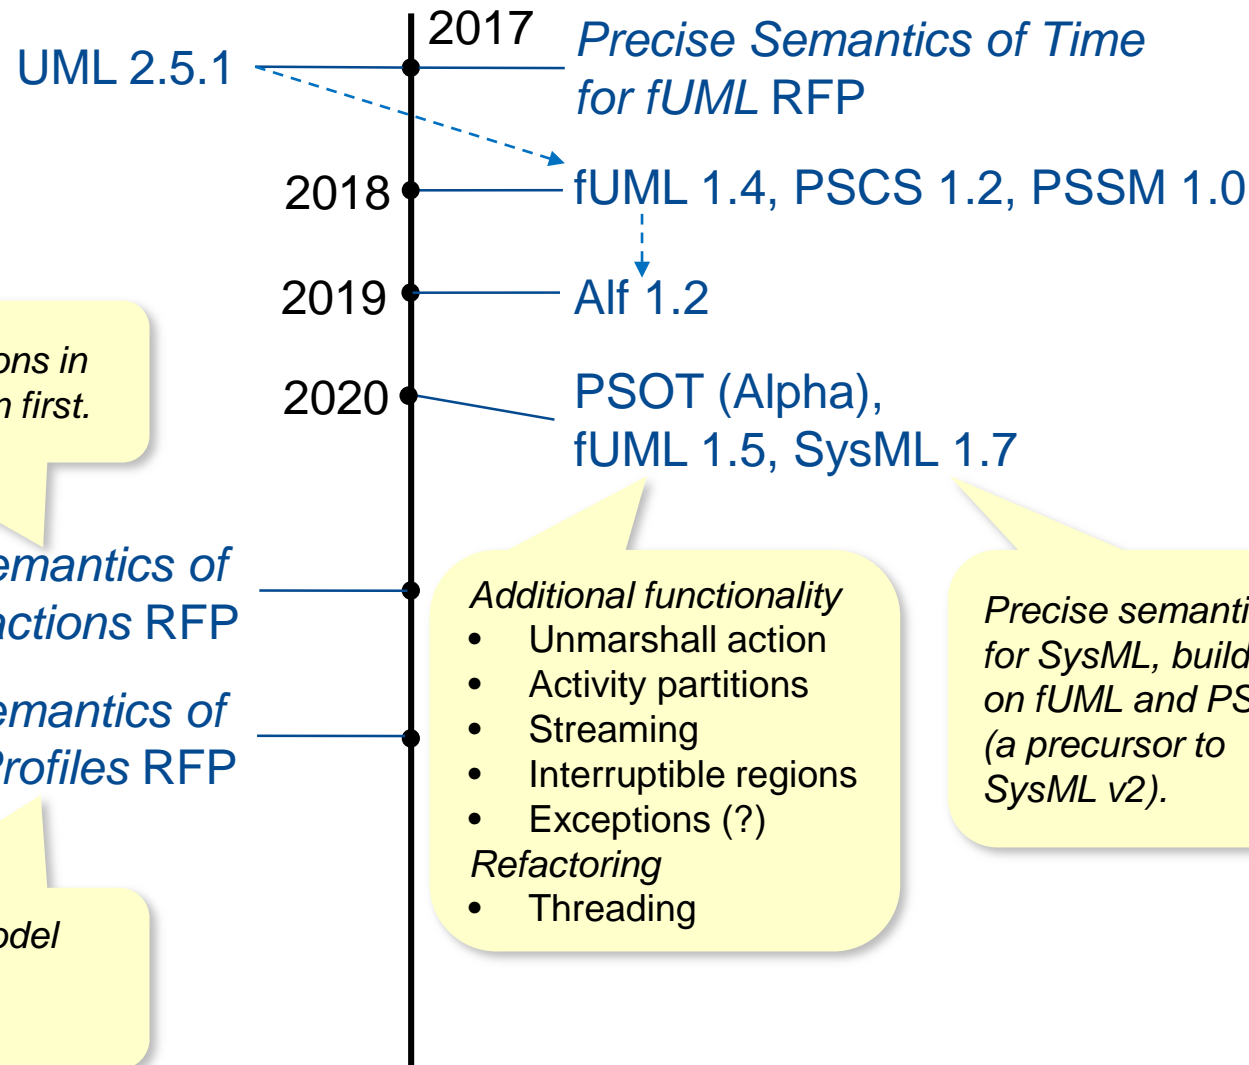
UML 2.5.1

2017 *Precise Semantics of Time for fUML* RFP

2018 fUML 1.4, PSCS 1.2, PSSM 1.0

2019 Alf 1.2

2020 PSOT (Alpha), fUML 1.5, SysML 1.7

*ons in*
*n first.*

*emantics of*
*actions* RFP

*emantics of*
*Profiles* RFP

*odel*

*Additional functionality*
• Unmarshall action
• Activity partitions
• Streaming
• Interruptible regions
• Exceptions (?)
*Refactoring*
• Threading

*Precise semanti*
*for SysML, build*
*on fUML and PS*
*(a precursor to*
*SysML v2).*